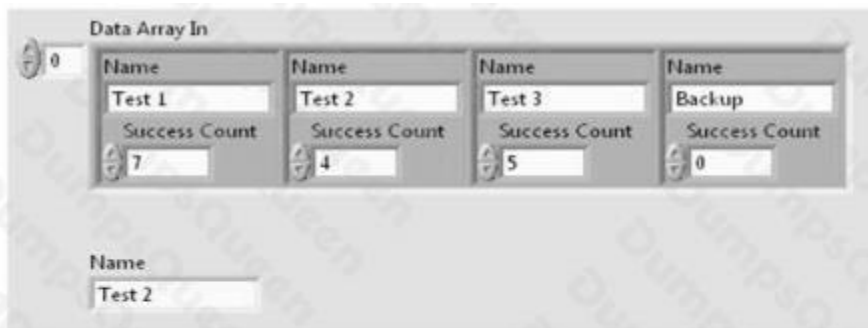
Data Array In

0

| Name | Name | Name | Name |
|---|---|---|---|
| Test 1 | Test 2 | Test 3 | Backup |
| Success Count | Success Count | Success Count | Success Count |
| 7 | 4 | 5 | 0 |

Name
Test 2

DumpsQueen